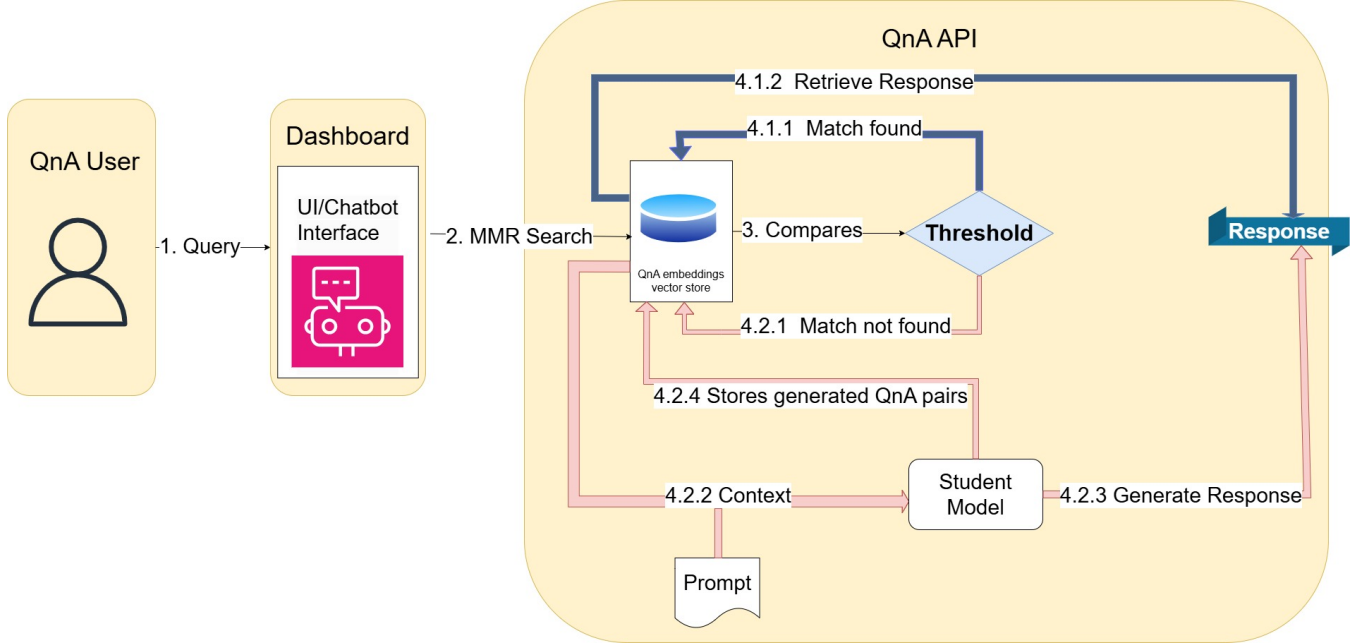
QnA API

4.1.2 Retrieve Response

4.1.1 Match found

QnA User

Dashboard

UI/Chatbot Interface

1. Query

2. MMR Search

QnA embeddings vector store

3. Compares

Threshold

Response

4.2.1 Match not found

4.2.4 Stores generated QnA pairs

Student Model

4.2.2 Context

4.2.3 Generate Response

Prompt